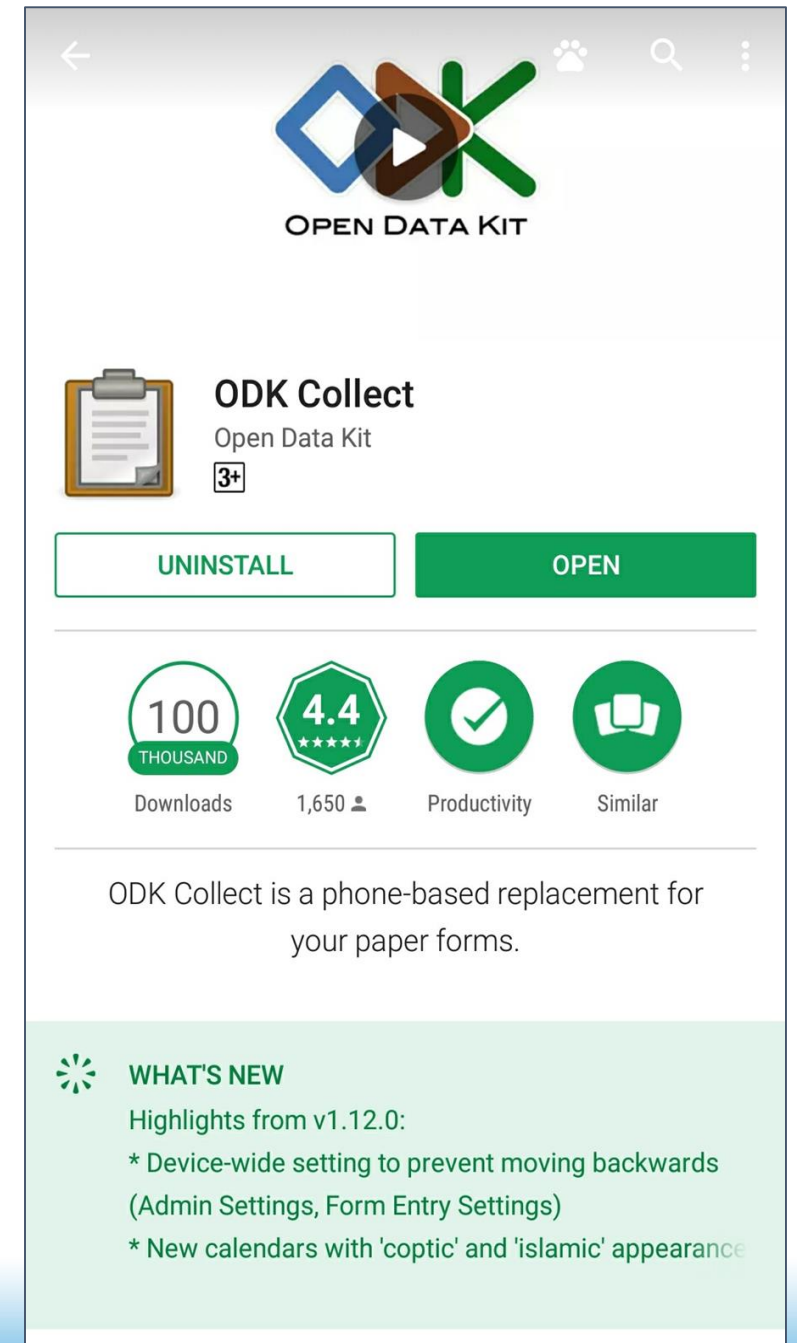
OPEN DATA KIT

ODK Collect
Open Data Kit
3+

UNINSTALL
OPEN

100
THOUSAND
Downloads

4.4
★★★★★
1,650

Productivity

Similar

ODK Collect is a phone-based replacement for your paper forms.

WHAT'S NEW
Highlights from v1.12.0:
* Device-wide setting to prevent moving backwards (Admin Settings, Form Entry Settings)
* New calendars with 'coptic' and 'islamic' appearance